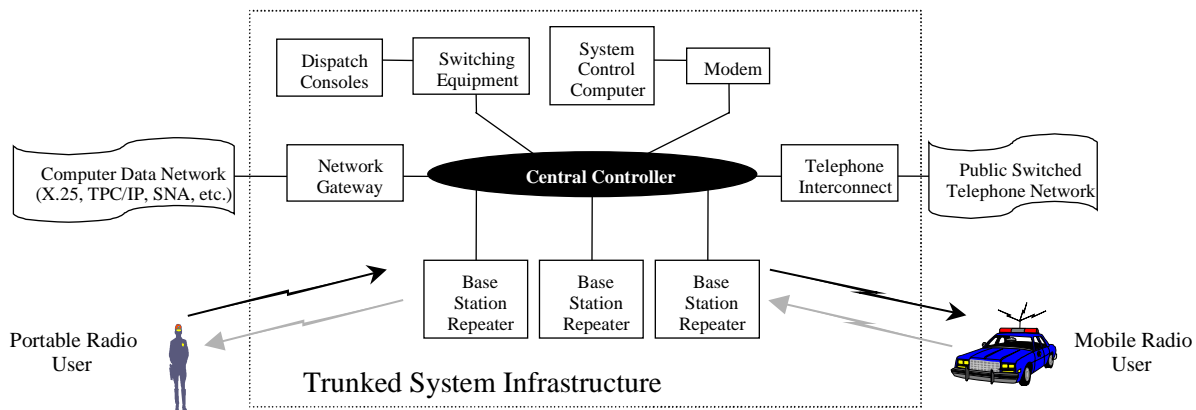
Dispatch Consoles

Switching Equipment

System Control Computer

Modem

Computer Data Network (X.25, TPC/IP, SNA, etc.)

Network Gateway

Central Controller

Telephone Interconnect

Public Switched Telephone Network

Base Station Repeater

Base Station Repeater

Base Station Repeater

Portable Radio User

Mobile Radio User

Trunked System Infrastructure